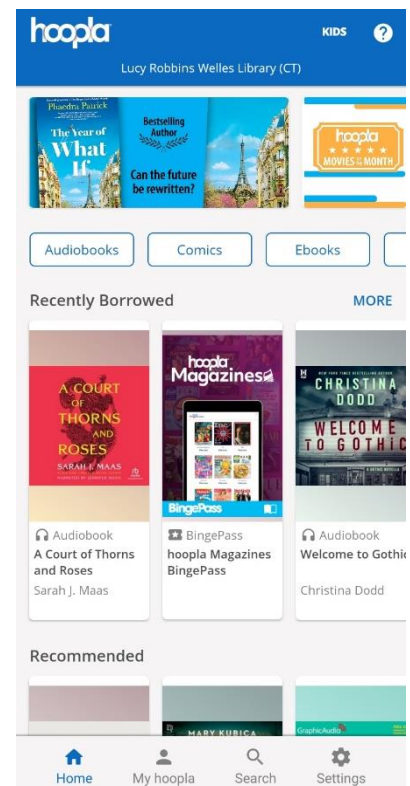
hoopla KIDS ?

Lucy Robbins Welles Library (CT)

Phaedra Patrick
The Year of What If
Bestselling Author
Can the future be rewritten?

hoopla
MOVIES OF THE MONTH

Audiobooks Comics Ebooks

Recently Borrowed MORE

A COURT OF THORNS AND ROSES
SARAH J. MAAS

Audiobook
A Court of Thorns and Roses
Sarah J. Maas

hoopla Magazines
BingePass

BingePass
hoopla Magazines BingePass

CHRISTINA DODD
WELCOME TO GOTHIC

Audiobook
Welcome to Gothic
Christina Dodd

Recommended

MARY KUBICA

GraphicAudio

Home My hoopla Search Settings